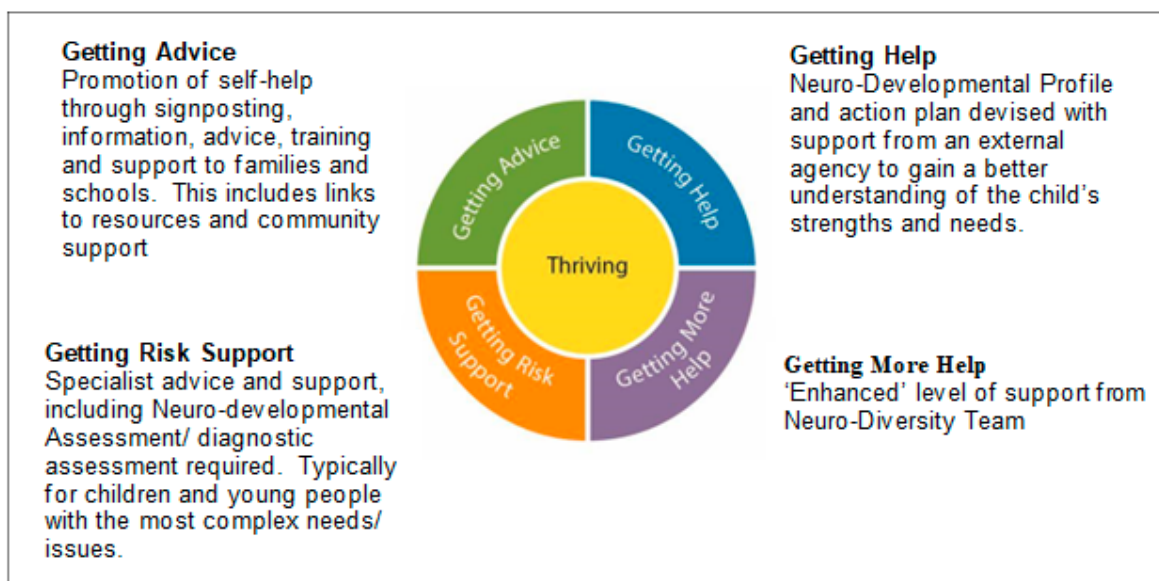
**Getting Advice**
Promotion of self-help through signposting, information, advice, training and support to families and schools. This includes links to resources and community support

Getting Advice

Getting Help

Thriving

Getting Risk Support

Getting More Help

**Getting Help**
Neuro-Developmental Profile and action plan devised with support from an external agency to gain a better understanding of the child's strengths and needs.

**Getting Risk Support**
Specialist advice and support, including Neuro-developmental Assessment/ diagnostic assessment required. Typically for children and young people with the most complex needs/ issues.

**Getting More Help**
'Enhanced' level of support from Neuro-Diversity Team